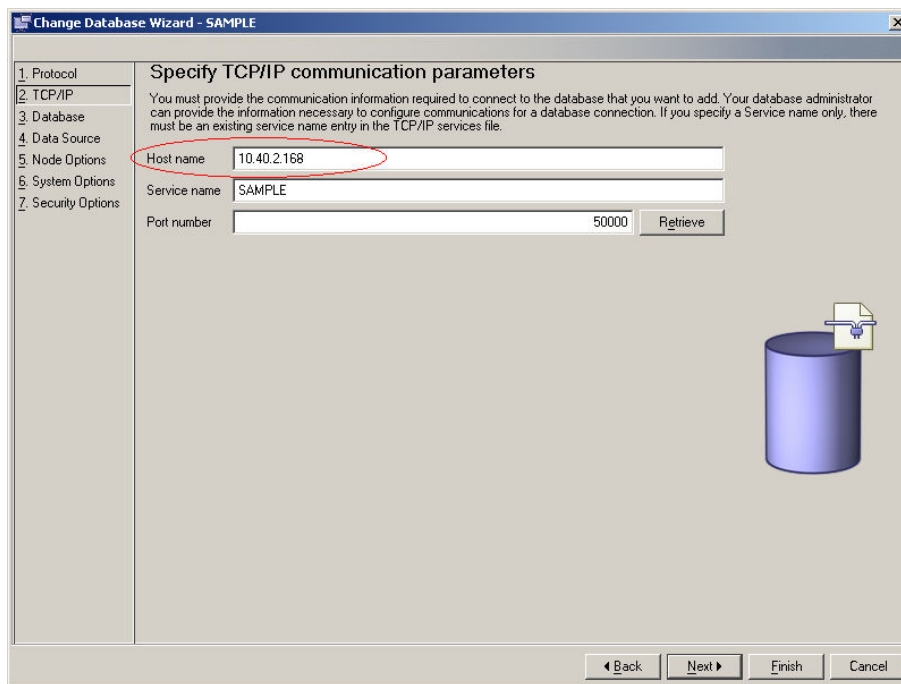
Change Database Wizard - SAMPLE

1. Protocol
2. TCP/IP
3. Database
4. Data Source
5. Node Options
6. System Options
7. Security Options

Specify TCP/IP communication parameters

You must provide the communication information required to connect to the database that you want to add. Your database administrator can provide the information necessary to configure communications for a database connection. If you specify a Service name only, there must be an existing service name entry in the TCP/IP services file.

Host name 10.40.2.168

Service name SAMPLE

Port number 50000 Retrieve

◂ Back Next ▸ Finish Cancel